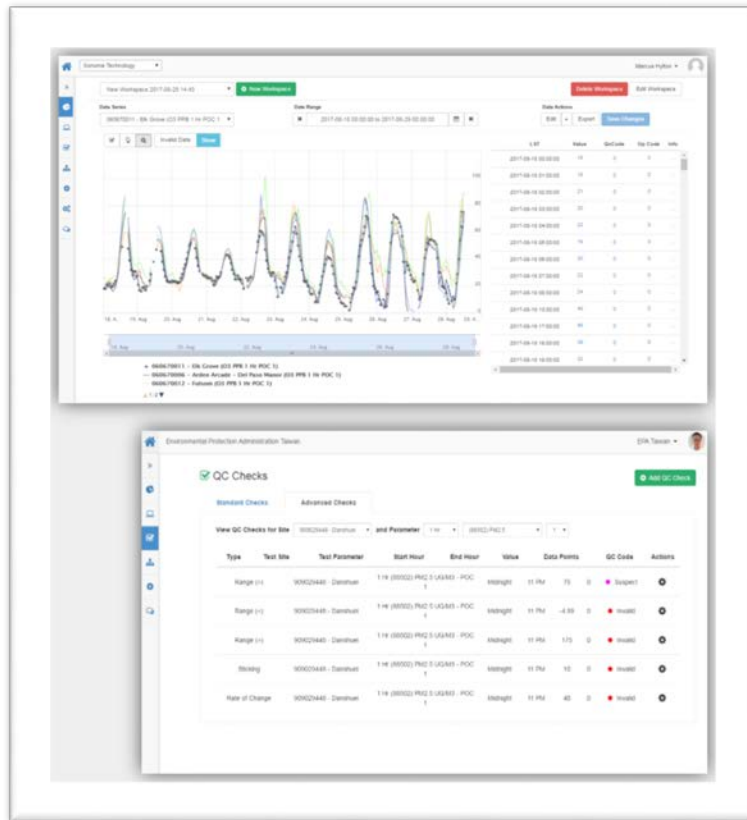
Sonoma Technology

Marcus Hylton

New Workspace 2017-08-28 14:43

New Workspace

Delete Workspace

Edit Workspace

Data Series

060670011 - Elk Grove (O3 PPB 1 Hr POC 1)

Date Range

2017-08-18 00:00:00 to 2017-08-29 00:00:00

Data Actions

Edit

Export

Save Changes

Invalid Data

Show

| LST | Value | QcCode | Op Code | Info |
|---|---|---|---|---|
| 2017-08-18 00:00:00 | 19 | 0 | 0 | |
| 2017-08-18 01:00:00 | 19 | 0 | 0 | |
| 2017-08-18 02:00:00 | 21 | 0 | 0 | |
| 2017-08-18 03:00:00 | 22 | 0 | 0 | |
| 2017-08-18 04:00:00 | 22 | 0 | 0 | |
| 2017-08-18 05:00:00 | 19 | 0 | 0 | |
| 2017-08-18 06:00:00 | 20 | 0 | 0 | |
| 2017-08-18 07:00:00 | 23 | 0 | 0 | |
| 2017-08-18 08:00:00 | 24 | 0 | 0 | |
| 2017-08-18 10:00:00 | 40 | 0 | 0 | |
| 2017-08-18 17:00:00 | 46 | 0 | 0 | |
| 2017-08-18 18:00:00 | 36 | 0 | 0 | |
| 2017-08-18 18:00:00 | 32 | 0 | 0 | |

100

80

60

40

20

18. A.. 19. Aug 20. Aug 21. Aug 22. Aug 23. Aug 24. Aug 25. Aug 26. Aug 27. Aug 28. Aug 29. A..

060670011 - Elk Grove (O3 PPB 1 Hr POC 1)
060670006 - Arden Arcade - Del Paso Manor (O3 PPB 1 Hr POC 1)
060670012 - Folsom (O3 PPB 1 Hr POC 1)

1/2

Environmental Protection Administration Taiwan

EPA Taiwan

QC Checks

Add QC Check

Standard Checks

Advanced Checks

View QC Checks for Site 909023440 - Danshui and Parameter 1 Hr (88502) PM2.5 1

| Type | Test Site | Test Parameter | Start Hour | End Hour | Value | Data Points | QC Code | Actions |
|---|---|---|---|---|---|---|---|---|
| Range (>) | 909023440 - Danshui | 1 Hr (88502) PM2.5 UG/M3 - POC 1 | Midnight | 11 PM | 75 | 0 | Suspect | |
| Range (<) | 909023440 - Danshui | 1 Hr (88502) PM2.5 UG/M3 - POC 1 | Midnight | 11 PM | -4.99 | 0 | Invalid | |
| Range (>) | 909023440 - Danshui | 1 Hr (88502) PM2.5 UG/M3 - POC 1 | Midnight | 11 PM | 175 | 0 | Invalid | |
| Sticking | 909023440 - Danshui | 1 Hr (88502) PM2.5 UG/M3 - POC 1 | Midnight | 11 PM | 10 | 0 | Invalid | |
| Rate of Change | 909023440 - Danshui | 1 Hr (88502) PM2.5 UG/M3 - POC 1 | Midnight | 11 PM | 40 | 0 | Invalid | |